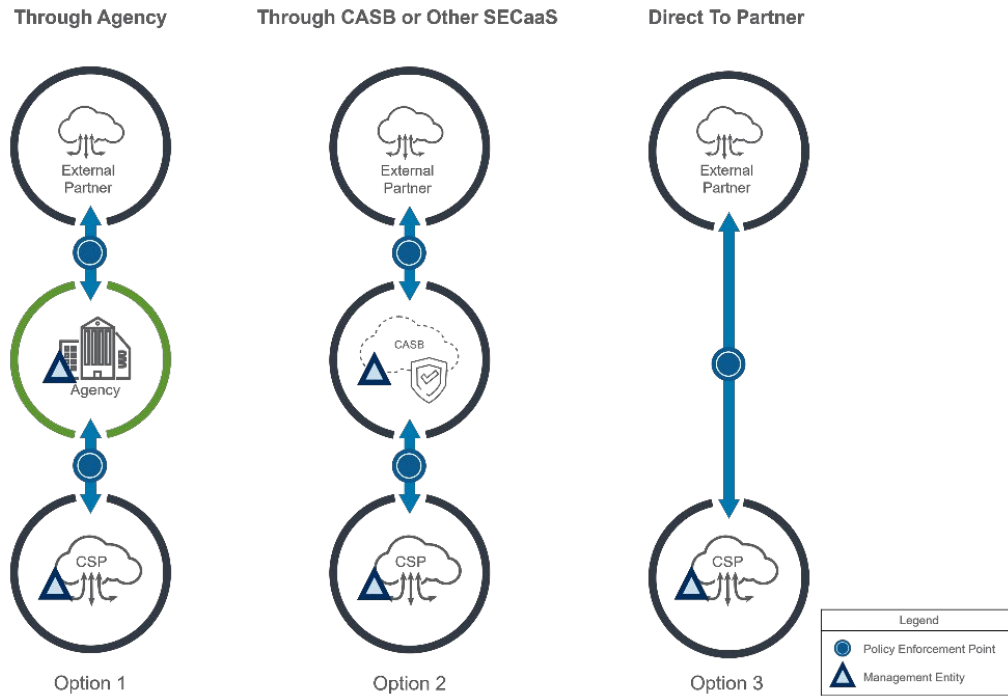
Through Agency

External Partner

Agency

CSP

Option 1

Through CASB or Other SECaaS

External Partner

CASB

CSP

Option 2

Direct To Partner

External Partner

CSP

Option 3

Legend

Policy Enforcement Point

Management Entity